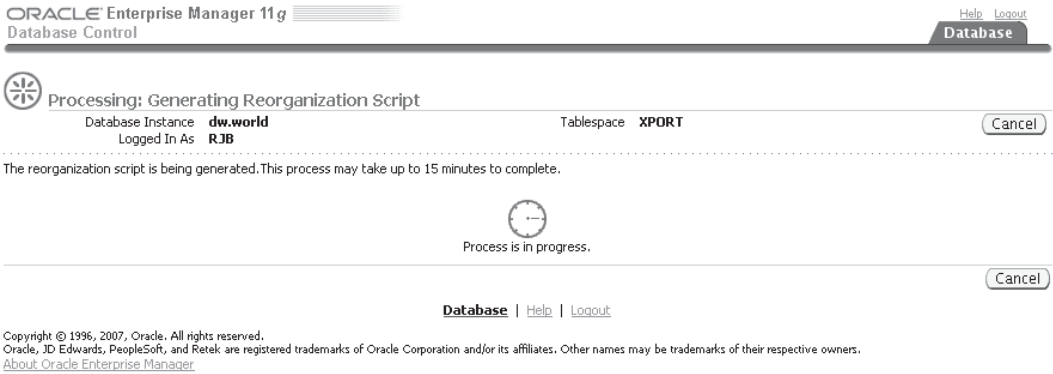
ORACLE Enterprise Manager 11g
Database Control

Help Logout

Database

Processing: Generating Reorganization Script

Database Instance dw.world
Logged In As RJB

Tablespace XPORT

Cancel

The reorganization script is being generated.This process may take up to 15 minutes to complete.

Process is in progress.

Cancel

Database | Help | Logout

Copyright © 1996, 2007, Oracle. All rights reserved.
Oracle, JD Edwards, PeopleSoft, and Retek are registered trademarks of Oracle Corporation and/or its affiliates. Other names may be trademarks of their respective owners.
About Oracle Enterprise Manager